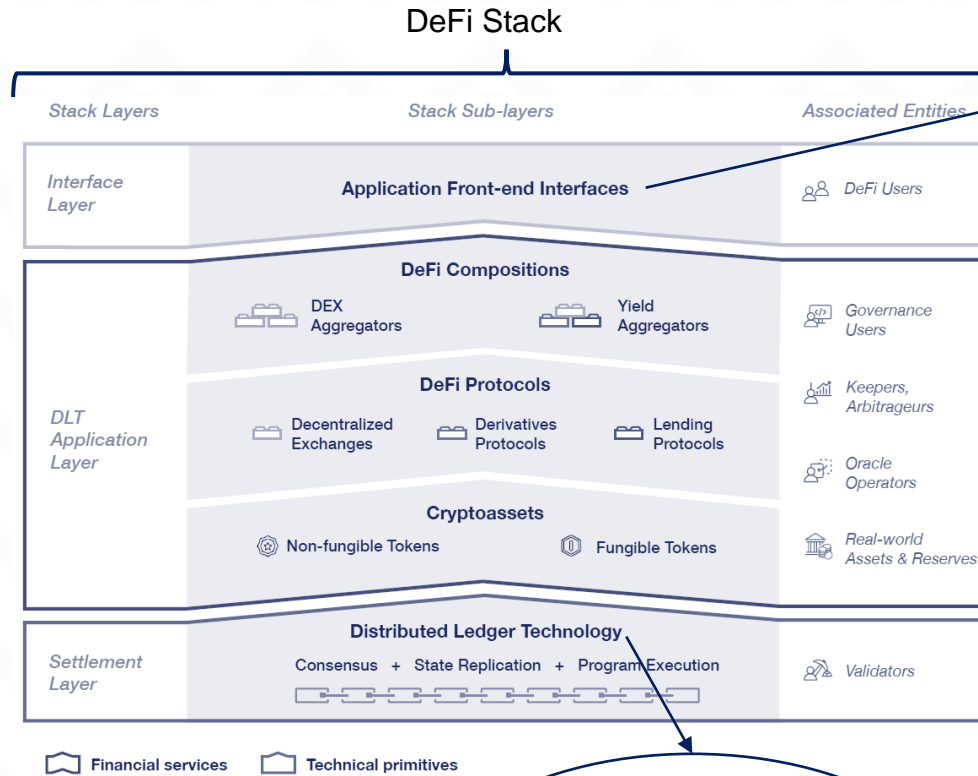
DeFi Stack

Stack Layers | Stack Sub-layers | Associated Entities

Interface Layer

Application Front-end Interfaces

DeFi Users

DLT Application Layer

DeFi Compositions

DEX Aggregators

Yield Aggregators

Governance Users

DeFi Protocols

Decentralized Exchanges

Derivatives Protocols

Lending Protocols

Keepers, Arbitrageurs

Oracle Operators

Cryptoassets

Non-fungible Tokens

Fungible Tokens

Real-world Assets & Reserves

Settlement Layer

Distributed Ledger Technology

Consensus + State Replication + Program Execution

Validators

Financial services

Technical primitives